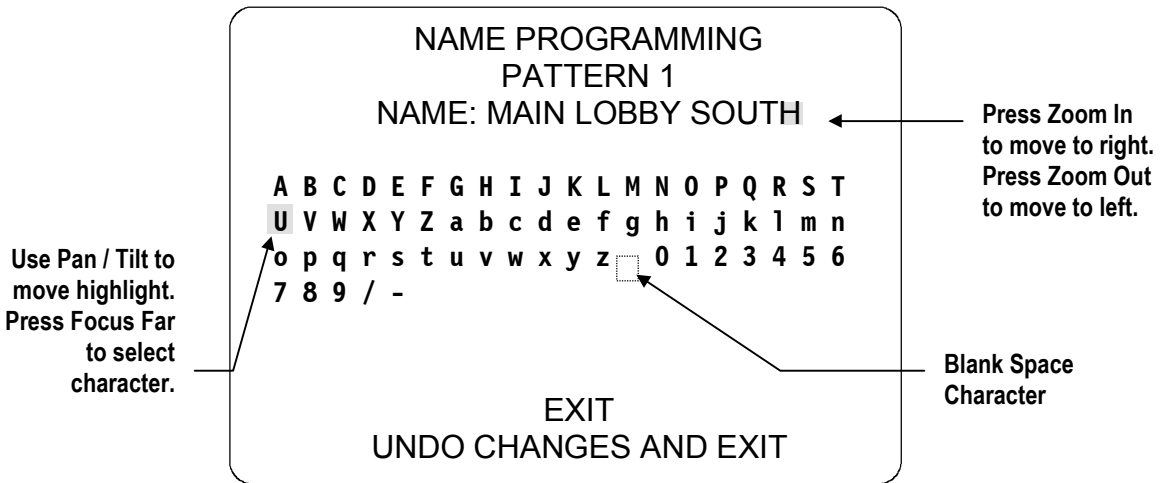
NAME PROGRAMMING
PATTERN 1
NAME: MAIN LOBBY SOUTH

Press Zoom In to move to right. Press Zoom Out to move to left.

A B C D E F G H I J K L M N O P Q R S T
U V W X Y Z a b c d e f g h i j k l m n
o p q r s t u v w x y z 0 1 2 3 4 5 6
7 8 9 / -

Use Pan / Tilt to move highlight. Press Focus Far to select character.

Blank Space Character

EXIT
UNDO CHANGES AND EXIT